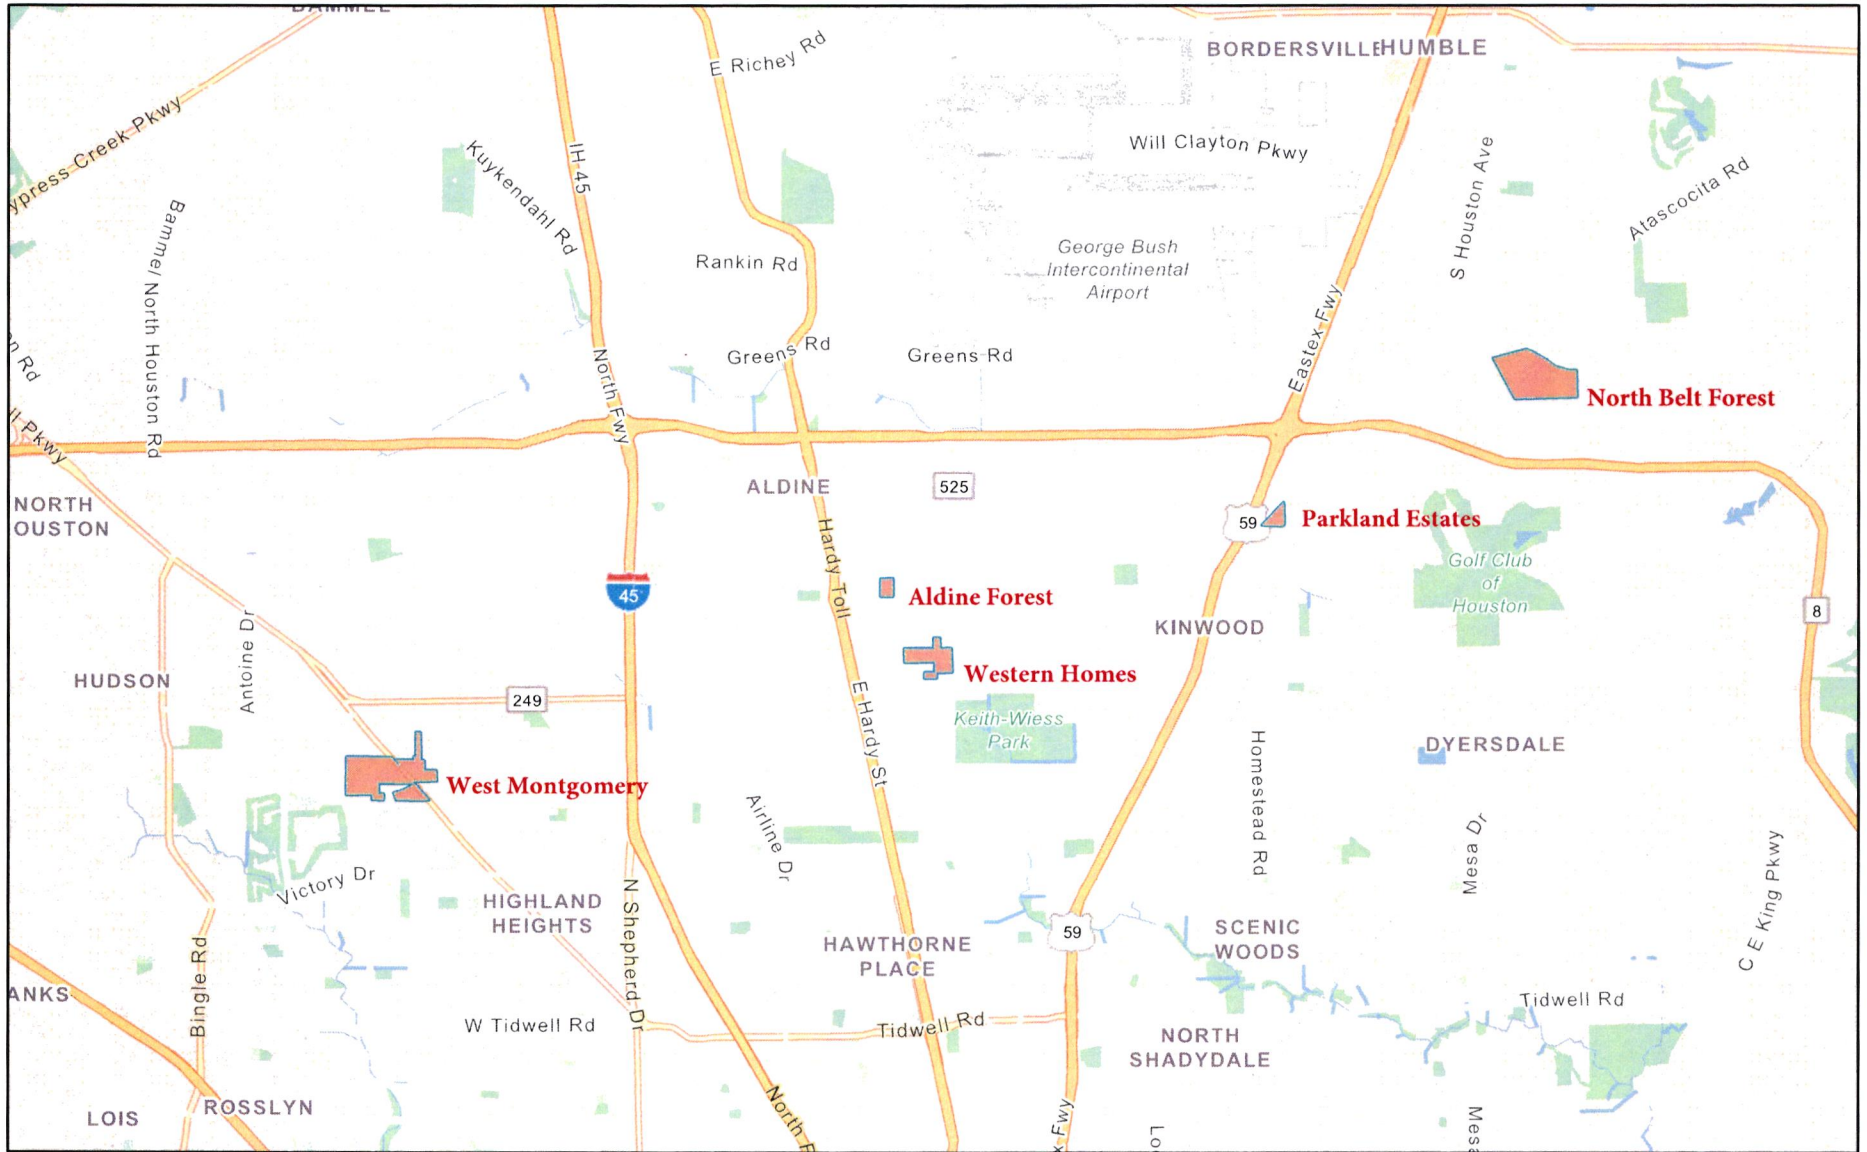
DAMMEL
E Richey Rd
BORDERSVILLE
HUMBLE
ypress Creek Pkwy
Kuykendahl Rd
IH 45
Will Clayton Pkwy
S Houston Ave
Atascocita Rd
Bammel North Houston Rd
Rankin Rd
George Bush Intercontinental Airport
n Rd
North Fwy
Greens Rd
Greens Rd
Eastex Fwy
North Belt Forest
l Pkwy
ALDINE
525
NORTH
OUSTON
59
Parkland Estates
Hardy Toll
Golf Club of Houston
45
Aldine Forest
KINWOOD
8
Antoine Dr
Western Homes
HUDSON
249
E Hardy St
Keith-Wiess Park
DYERSDALE
Homestead Rd
West Montgomery
Airline Dr
Mesa Dr
C E King Pkwy
Victory Dr
HIGHLAND HEIGHTS
N Shepherd Dr
HAWTHORNE PLACE
59
SCENIC WOODS
Bingle Rd
ANKS
W Tidwell Rd
Tidwell Rd
Tidwell Rd
NORTH SHADYDALE
LOIS
ROSSLYN
North F
x Fwy
Lo
Mesa